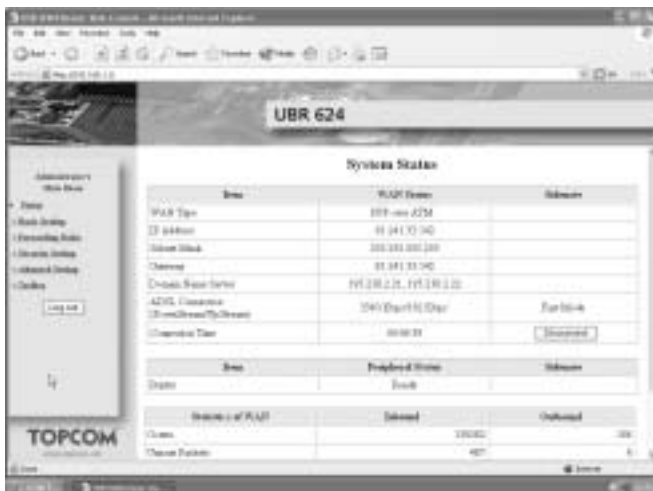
UBR 624

Log out

TOPCOM

System Status

| Item | WAN Status | Sidenote |
|---|---|---|
| WAN Type | PPP over ATM | |
| IP Address | 81.241.33.140 | |
| Subnet Mask | 255.255.255.255 | |
| Gateway | 81.241.33.140 | |
| Domain Name Server | 195.238.2.21, 195.238.2.22 | |
| ADSL Connection (Downstream/UpStream) | 3040 Kbps/416 Kbps | Fast Mode |
| Connection Time | 00:00:39 | Disconnect |

| Item | Peripheral Status | Sidenote |
|---|---|---|
| Printer | Ready | |

| Statistics of WAN | Inbound | Outbound |
|---|---|---|
| Octets | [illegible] | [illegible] |
| Unicast Packets | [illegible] | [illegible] |